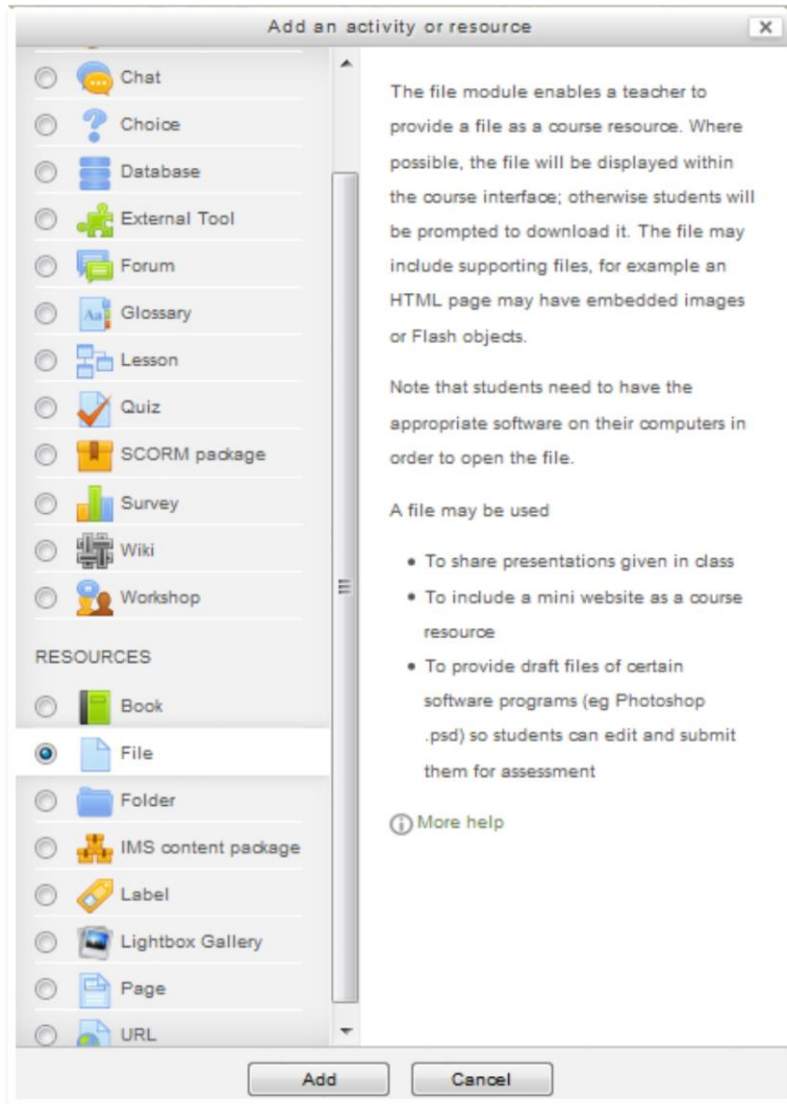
Add an activity or resource

x

Chat
Choice
Database
External Tool
Forum
Glossary
Lesson
Quiz
SCORM package
Survey
Wiki
Workshop

RESOURCES

Book
File
Folder
IMS content package
Label
Lightbox Gallery
Page
URL

The file module enables a teacher to provide a file as a course resource. Where possible, the file will be displayed within the course interface; otherwise students will be prompted to download it. The file may include supporting files, for example an HTML page may have embedded images or Flash objects.

Note that students need to have the appropriate software on their computers in order to open the file.

A file may be used

- To share presentations given in class
- To include a mini website as a course resource
- To provide draft files of certain software programs (eg Photoshop .psd) so students can edit and submit them for assessment

More help

Add

Cancel